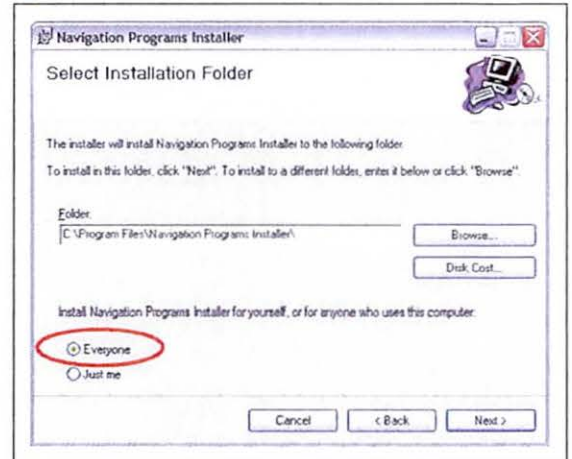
Navigation Programs Installer

Select Installation Folder

The installer will install Navigation Programs Installer to the following folder.

To install in this folder, click "Next". To install to a different folder, enter it below or click "Browse".

Folder:

C:\Program Files\Navigation Programs Installer\

Browse...

Disk Cost...

Install Navigation Programs Installer for yourself, or for anyone who uses this computer:

Everyone

Just me

Cancel

< Back

Next >